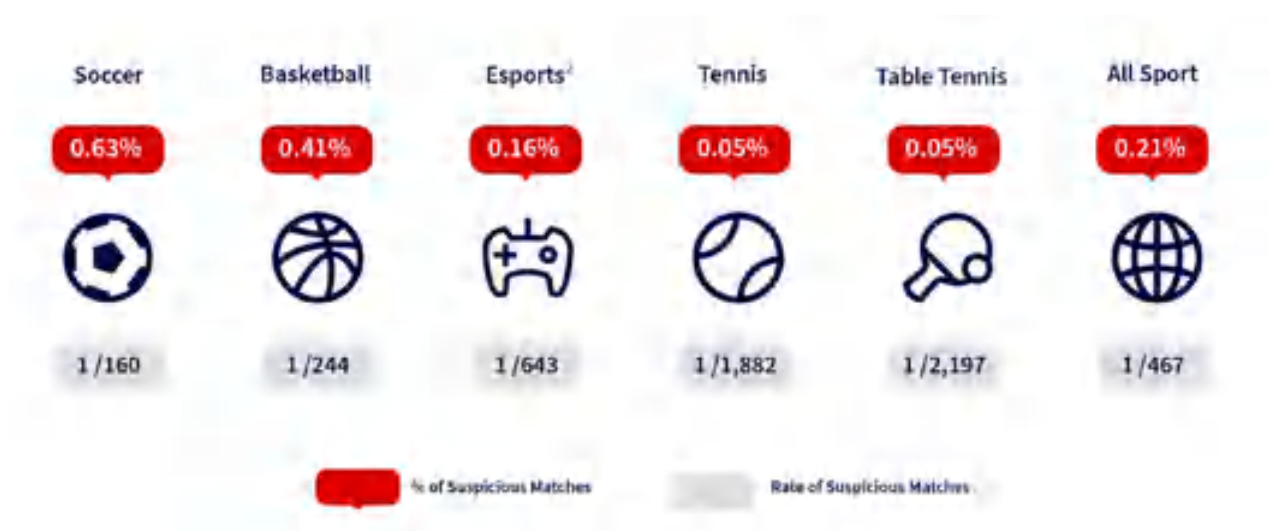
Soccer
0.63%
1 /160

Basketball
0.41%
1 /244

Esports$^{1}$
0.16%
1 /643

Tennis
0.05%
1 /1,882

Table Tennis
0.05%
1 /2,197

All Sport
0.21%
1 /467

% of Suspicious Matches

Rate of Suspicious Matches